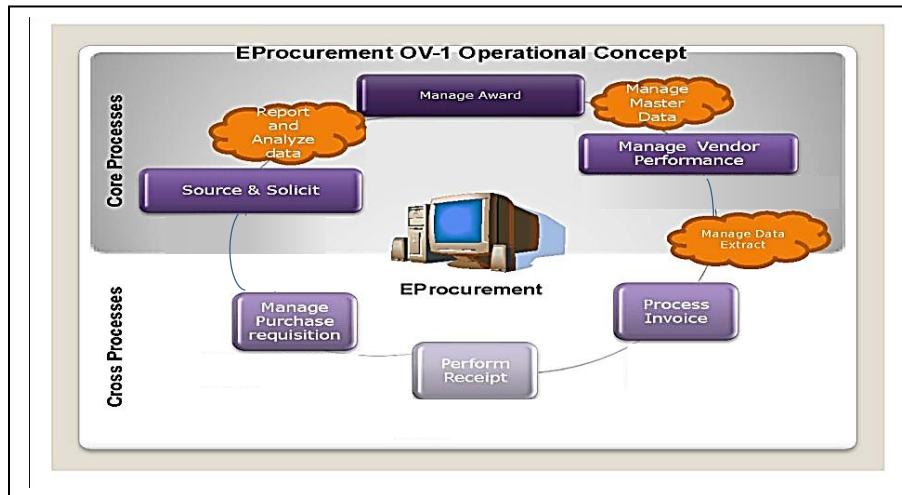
EProcurement OV-1 Operational Concept

Core Processes

Manage Award

Report and Analyze data

Manage Master Data

Manage Vendor Performance

Source & Solicit

Manage Data Extract

EProcurement

Cross Processes

Manage Purchase requisition

Process Invoice

Perform Receipt